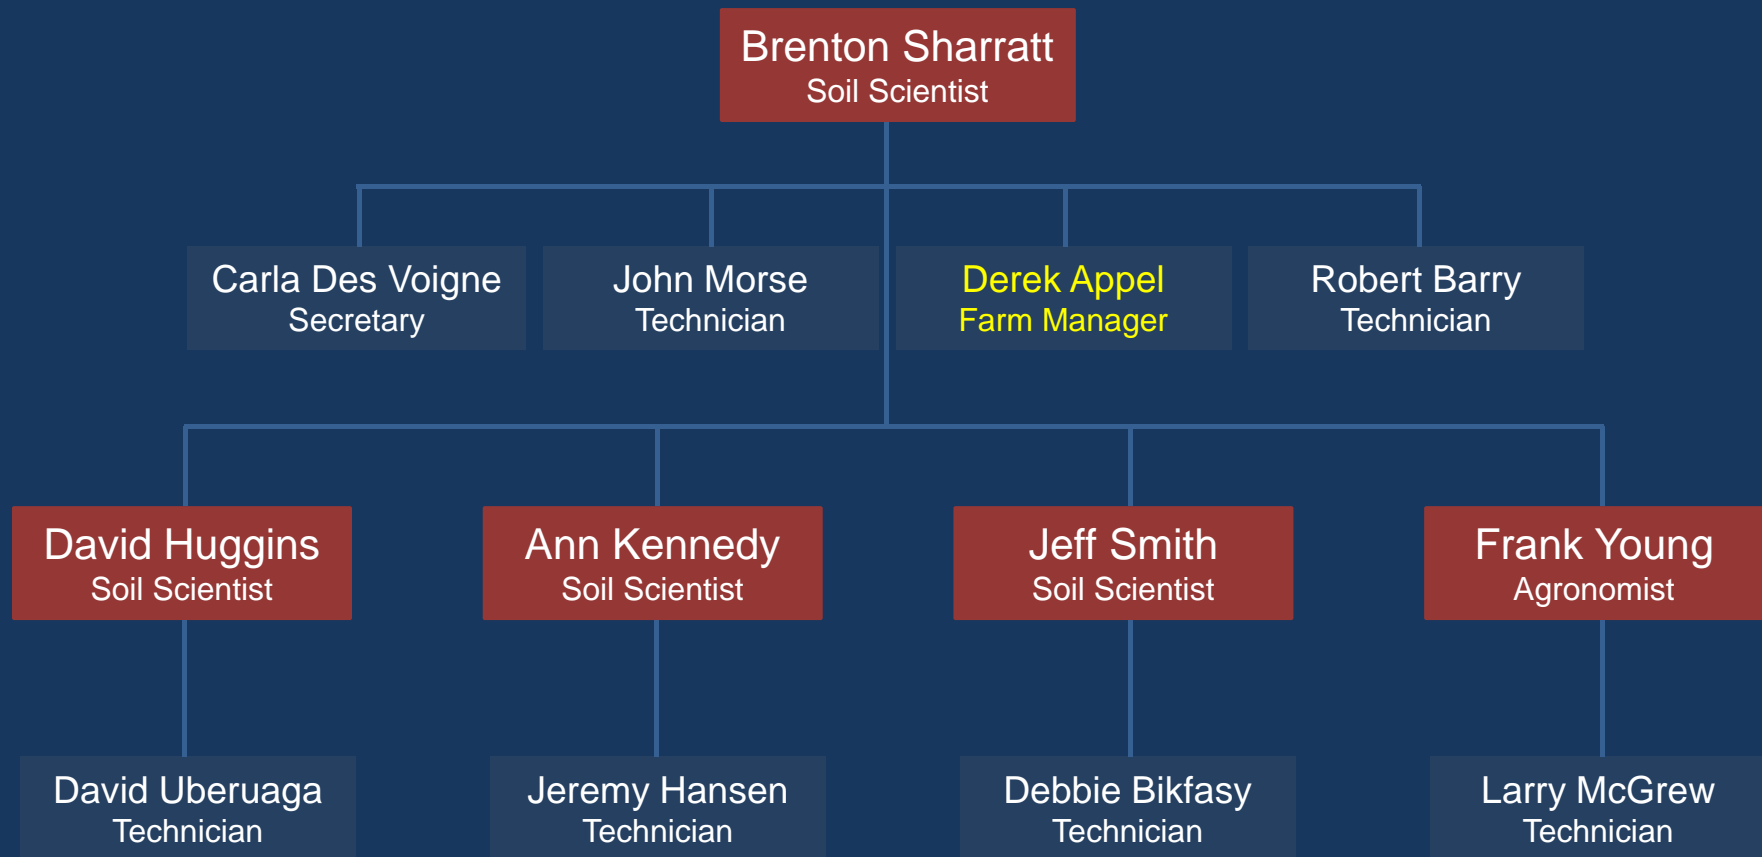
Brenton Sharratt
Soil Scientist

Carla Des Voigne
Secretary

John Morse
Technician

Derek Appel
Farm Manager

Robert Barry
Technician

David Huggins
Soil Scientist

Ann Kennedy
Soil Scientist

Jeff Smith
Soil Scientist

Frank Young
Agronomist

David Uberuaga
Technician

Jeremy Hansen
Technician

Debbie Bikfasy
Technician

Larry McGrew
Technician